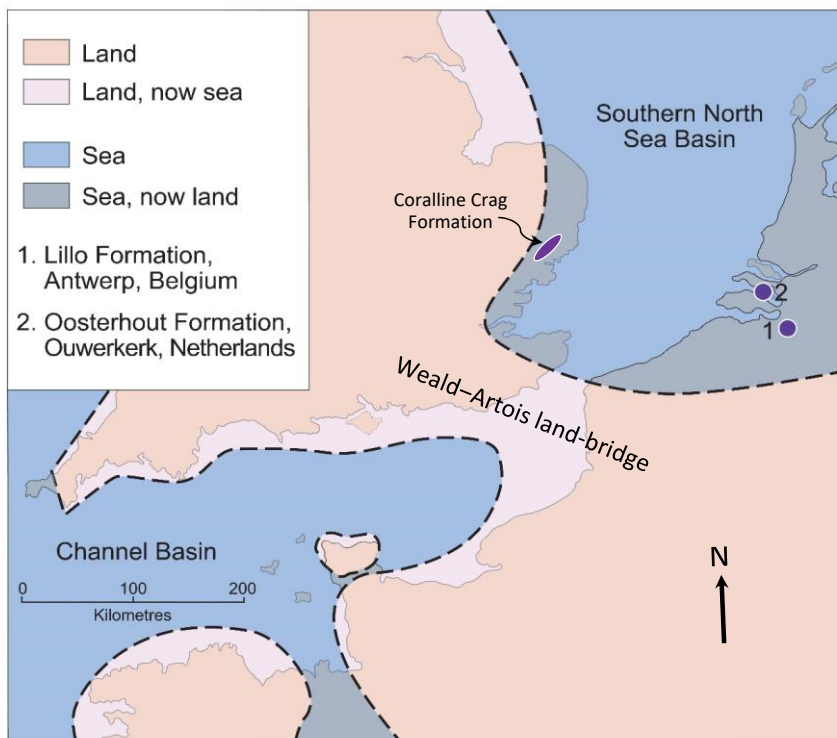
Land
Land, now sea
Sea
Sea, now land
1. Lillo Formation, Antwerp, Belgium
2. Oosterhout Formation, Ouwerkerk, Netherlands

Southern North Sea Basin

Coralline Crag Formation

2
1

Weald–Artois land-bridge

Channel Basin

0 100 200
Kilometres

N